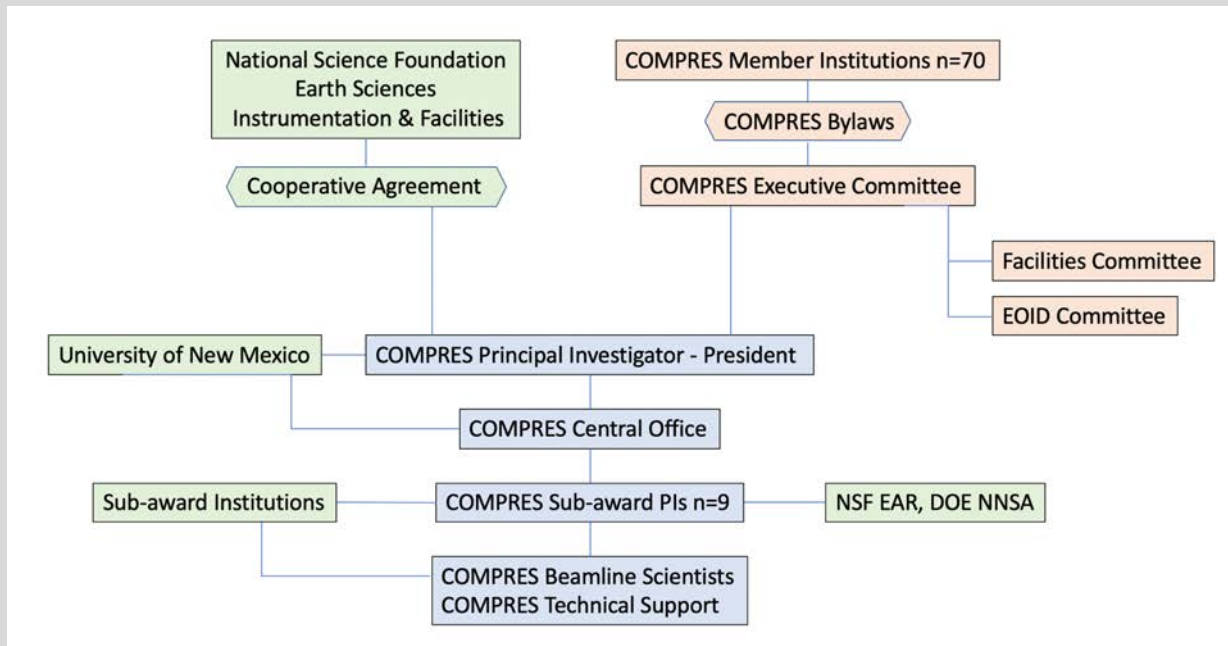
National Science Foundation
Earth Sciences
Instrumentation & Facilities

COMPRES Member Institutions n=70

COMPRES Bylaws

Cooperative Agreement

COMPRES Executive Committee

Facilities Committee

EOID Committee

University of New Mexico

COMPRES Principal Investigator - President

COMPRES Central Office

Sub-award Institutions

COMPRES Sub-award PIs n=9

NSF EAR, DOE NNSA

COMPRES Beamline Scientists
COMPRES Technical Support